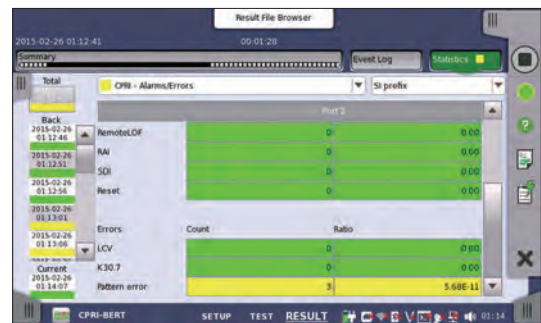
Result File Browser

2015-02-26 01:12:41

00:01:28

Summary

Event Log

Statistics

Total

Back

2015-02-26 01:12:46

2015-02-26 01:12:51

2015-02-26 01:12:56

2015-02-26 01:13:01

2015-02-26 01:13:06

Current

2015-02-26 01:14:07

CPRI - Alarms/Errors

SI prefix

Port 1

| | | |
|---|---|---|
| RemoteLOF | 0 | 0.00 |
| RAI | 0 | 0.00 |
| SDI | 0 | 0.00 |
| Reset | 0 | 0.00 |
| Errors | Count | Ratio |
| LCV | 0 | 0.00 |
| K30.7 | 0 | 0.00 |
| Pattern error | 3 | 5.68E-11 |

CPRI-BERT

SETUP

TEST

RESULT

01:14